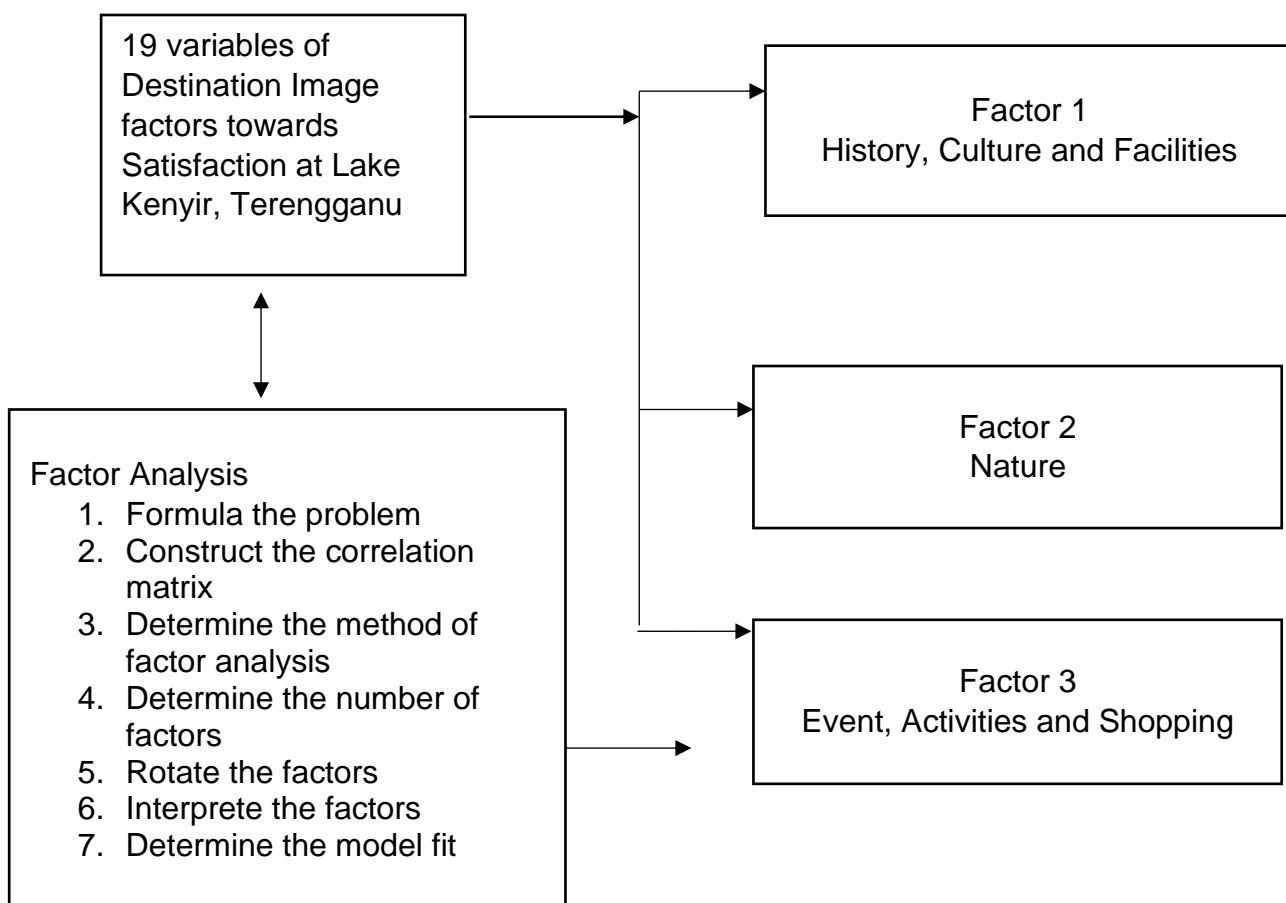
19 variables of Destination Image factors towards Satisfaction at Lake Kenyir, Terengganu

Factor 1
History, Culture and Facilities

Factor 2
Nature

Factor 3
Event, Activities and Shopping

Factor Analysis
1. Formula the problem
2. Construct the correlation matrix
3. Determine the method of factor analysis
4. Determine the number of factors
5. Rotate the factors
6. Interprete the factors
7. Determine the model fit